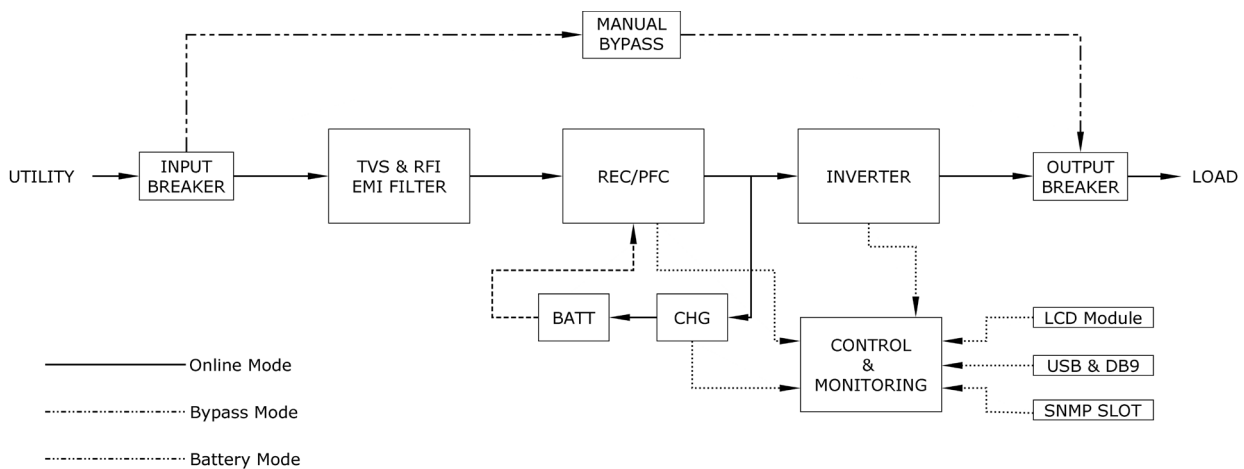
MANUAL BYPASS

UTILITY

INPUT BREAKER

TVS & RFI EMI FILTER

REC/PFC

INVERTER

OUTPUT BREAKER

LOAD

BATT

CHG

CONTROL & MONITORING

LCD Module

USB & DB9

SNMP SLOT

Online Mode

Bypass Mode

Battery Mode